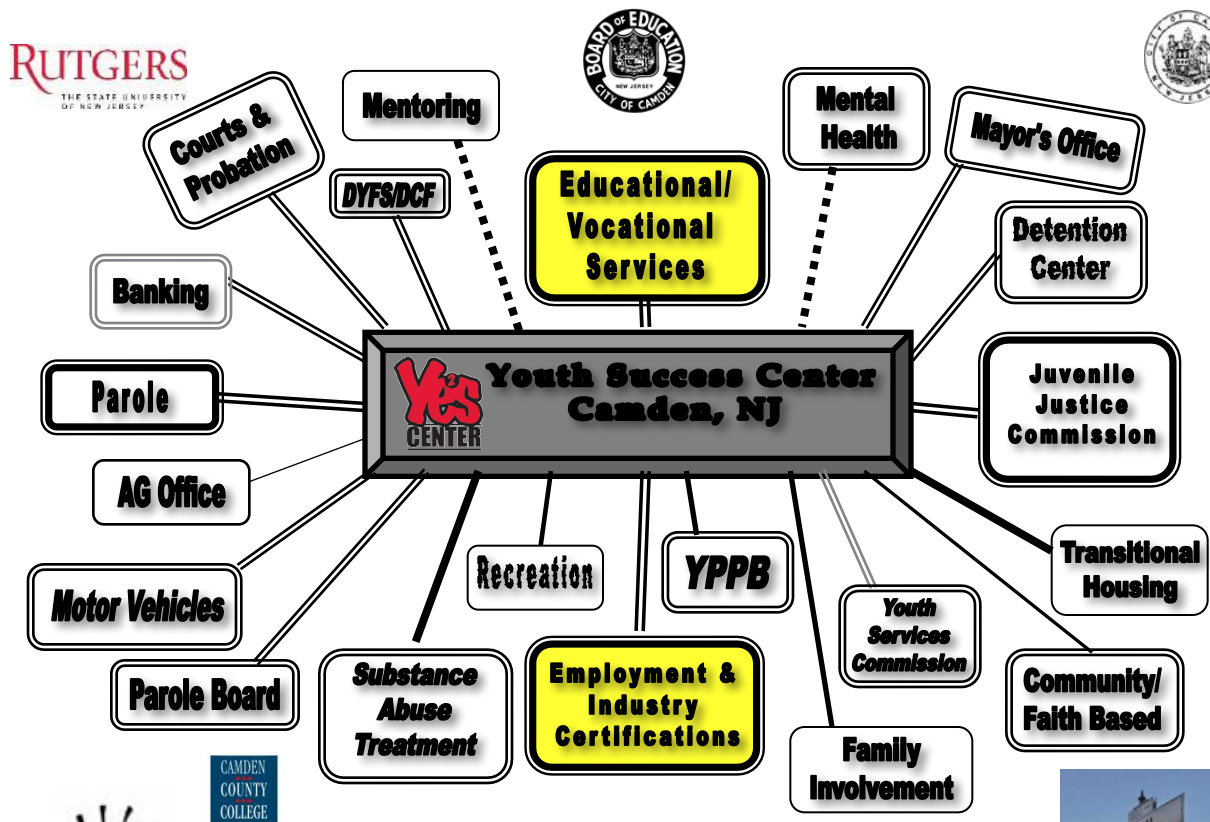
RUTGERS
THE STATE UNIVERSITY OF NEW JERSEY

BOARD OF EDUCATION
NEW JERSEY
CITY OF CAMDEN

CITY OF CA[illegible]
NEW JERSEY

Mentoring

Courts & Probation

DYFS/DCF

Educational/ Vocational Services

Mental Health

Mayor's Office

Detention Center

Banking

Parole

Youth Success Center Camden, NJ

YES CENTER

Juvenile Justice Commission

AG Office

Transitional Housing

Recreation

YPPB

Youth Services Commission

Motor Vehicles

Parole Board

Substance Abuse Treatment

Employment & Industry Certifications

Community/ Faith Based

Family Involvement

CAMDEN COUNTY COLLEGE